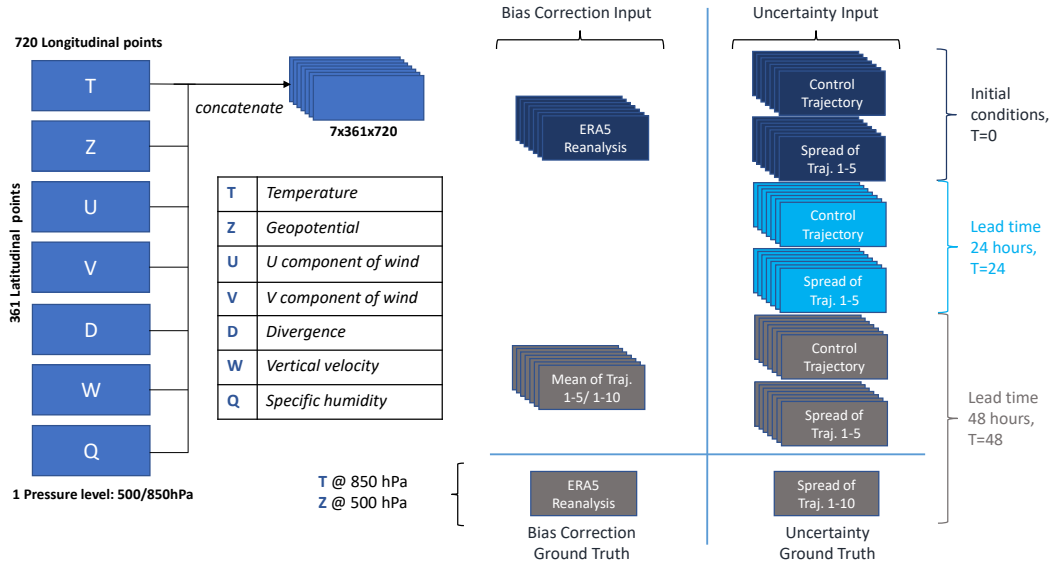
720 Longitudinal points

T

Z

U

V

D

W

Q

361 Latitudinal points

1 Pressure level: 500/850hPa

concatenate

7x361x720

| T | Temperature |
|---|---|
| Z | Geopotential |
| U | U component of wind |
| V | V component of wind |
| D | Divergence |
| W | Vertical velocity |
| Q | Specific humidity |

T @ 850 hPa
Z @ 500 hPa

Bias Correction Input

ERA5 Reanalysis

Mean of Traj. 1-5/ 1-10

ERA5 Reanalysis

Bias Correction Ground Truth

Uncertainty Input

Control Trajectory

Spread of Traj. 1-5

Control Trajectory

Spread of Traj. 1-5

Control Trajectory

Spread of Traj. 1-5

Spread of Traj. 1-10

Uncertainty Ground Truth

Initial conditions, T=0

Lead time 24 hours, T=24

Lead time 48 hours, T=48